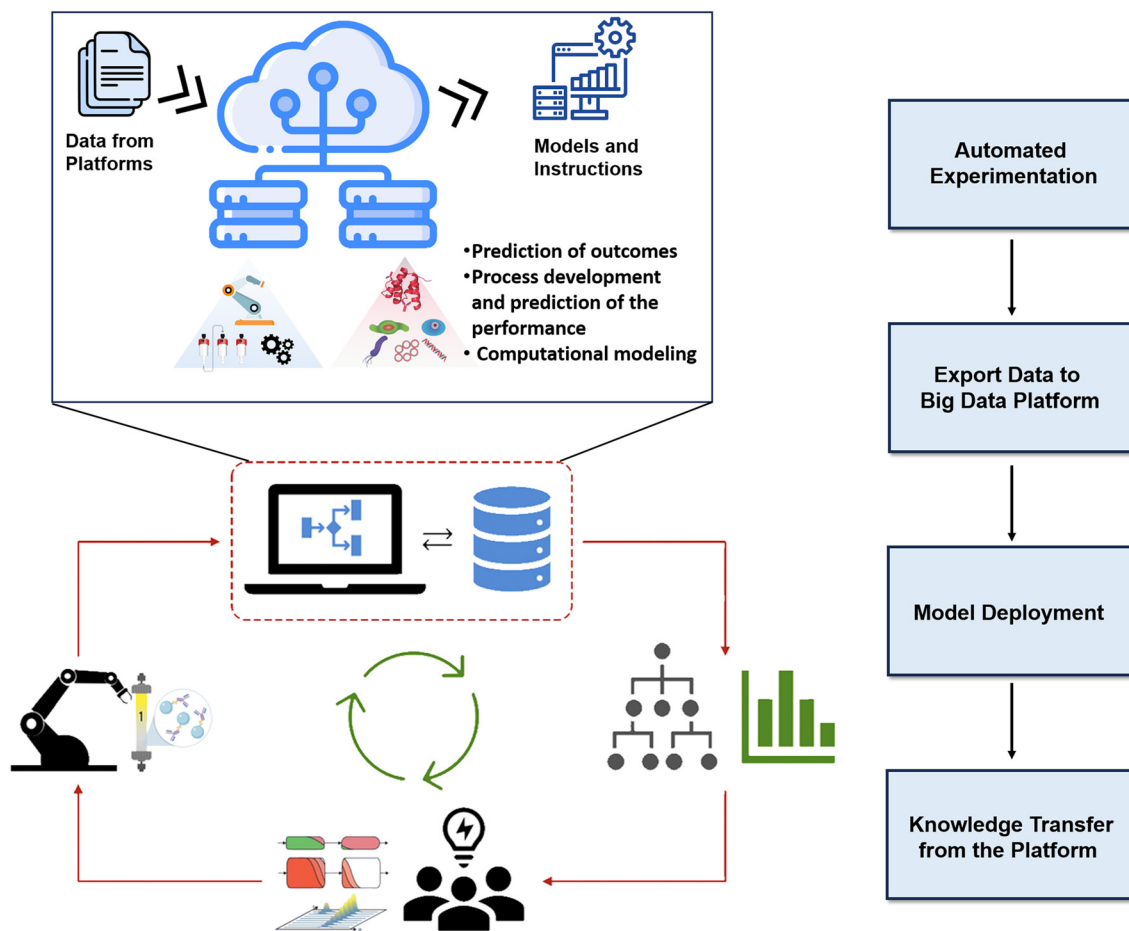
Data from Platforms

Models and Instructions

•Prediction of outcomes
•Process development and prediction of the performance
• Computational modeling

1

Automated Experimentation

Export Data to Big Data Platform

Model Deployment

Knowledge Transfer from the Platform